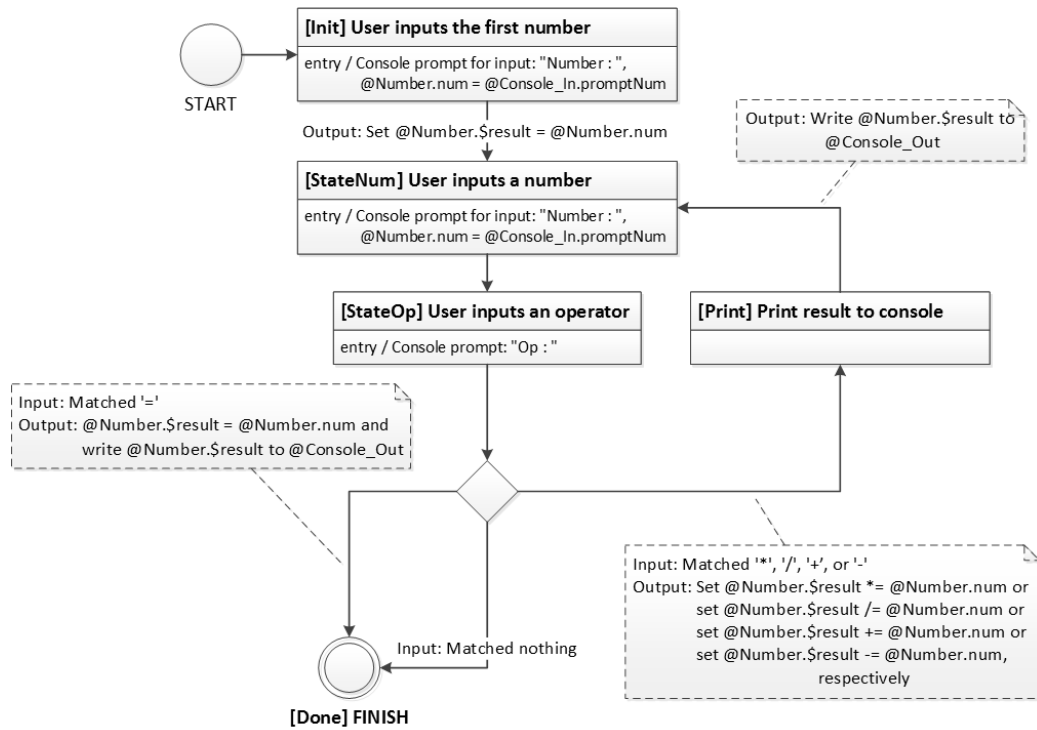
START

[Init] User inputs the first number

entry / Console prompt for input: "Number : ", @Number.num = @Console_In.promptNum

Output: Set @Number.$result = @Number.num

Output: Write @Number.$result to @Console_Out

[StateNum] User inputs a number

entry / Console prompt for input: "Number : ", @Number.num = @Console_In.promptNum

[StateOp] User inputs an operator

entry / Console prompt: "Op : "

[Print] Print result to console

Input: Matched '='
Output: @Number.$result = @Number.num and write @Number.$result to @Console_Out

Input: Matched '*', '/', '+', or '-'
Output: Set @Number.$result *= @Number.num or set @Number.$result /= @Number.num or set @Number.$result += @Number.num or set @Number.$result -= @Number.num, respectively

Input: Matched nothing

[Done] FINISH